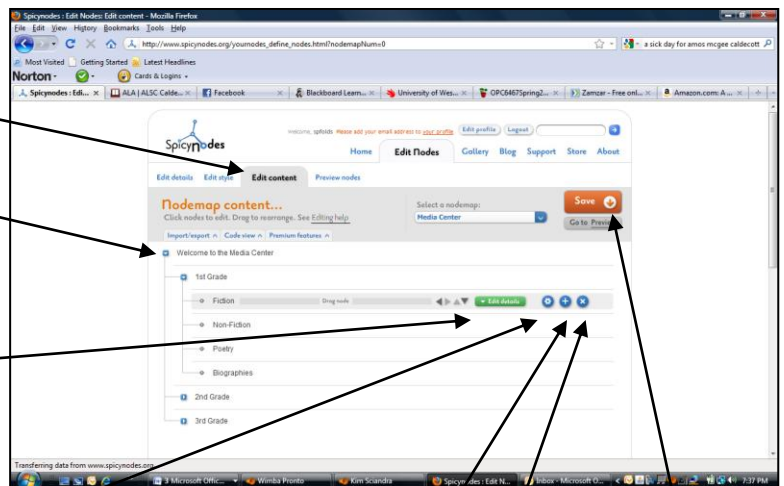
Spicynodes : Edit Nodes: Edit content - Mozilla Firefox

File Edit View History Bookmarks Tools Help

http://www.spicynodes.org/yournodes_define_nodes.html?nodemapNum=0

a sick day for amos mcgee caldecott

Most Visited Getting Started Latest Headlines

Norton - Cards & Logins

Spicynodes : Edi... | ALA | ALSC Calde... | Facebook | Blackboard Learn... | University of Wes... | OPC6467Spring2... | Zamzar - Free onl... | Amazon.com: A...

Spicynodes

Welcome, spfolds Please add your email address to your profile Edit profile Logout

Home Edit Nodes Gallery Blog Support Store About

Edit details Edit style Edit content Preview nodes

Nodemap content...

Click nodes to edit. Drag to rearrange. See Editing help

Select a nodemap: Media Center

Save

Go to Preview

Import/export Code view Premium features

Welcome to the Media Center

1st Grade

Fiction Drag node Edit details

Non-Fiction

Poetry

Biographies

2nd Grade

3rd Grade

Transferring data from www.spicynodes.org...

3 Microsoft Offic... | Wimba Pronto | Kim Sciandra | Spicynodes : Edit N... | Inbox - Microsoft O... | 7:37 PM